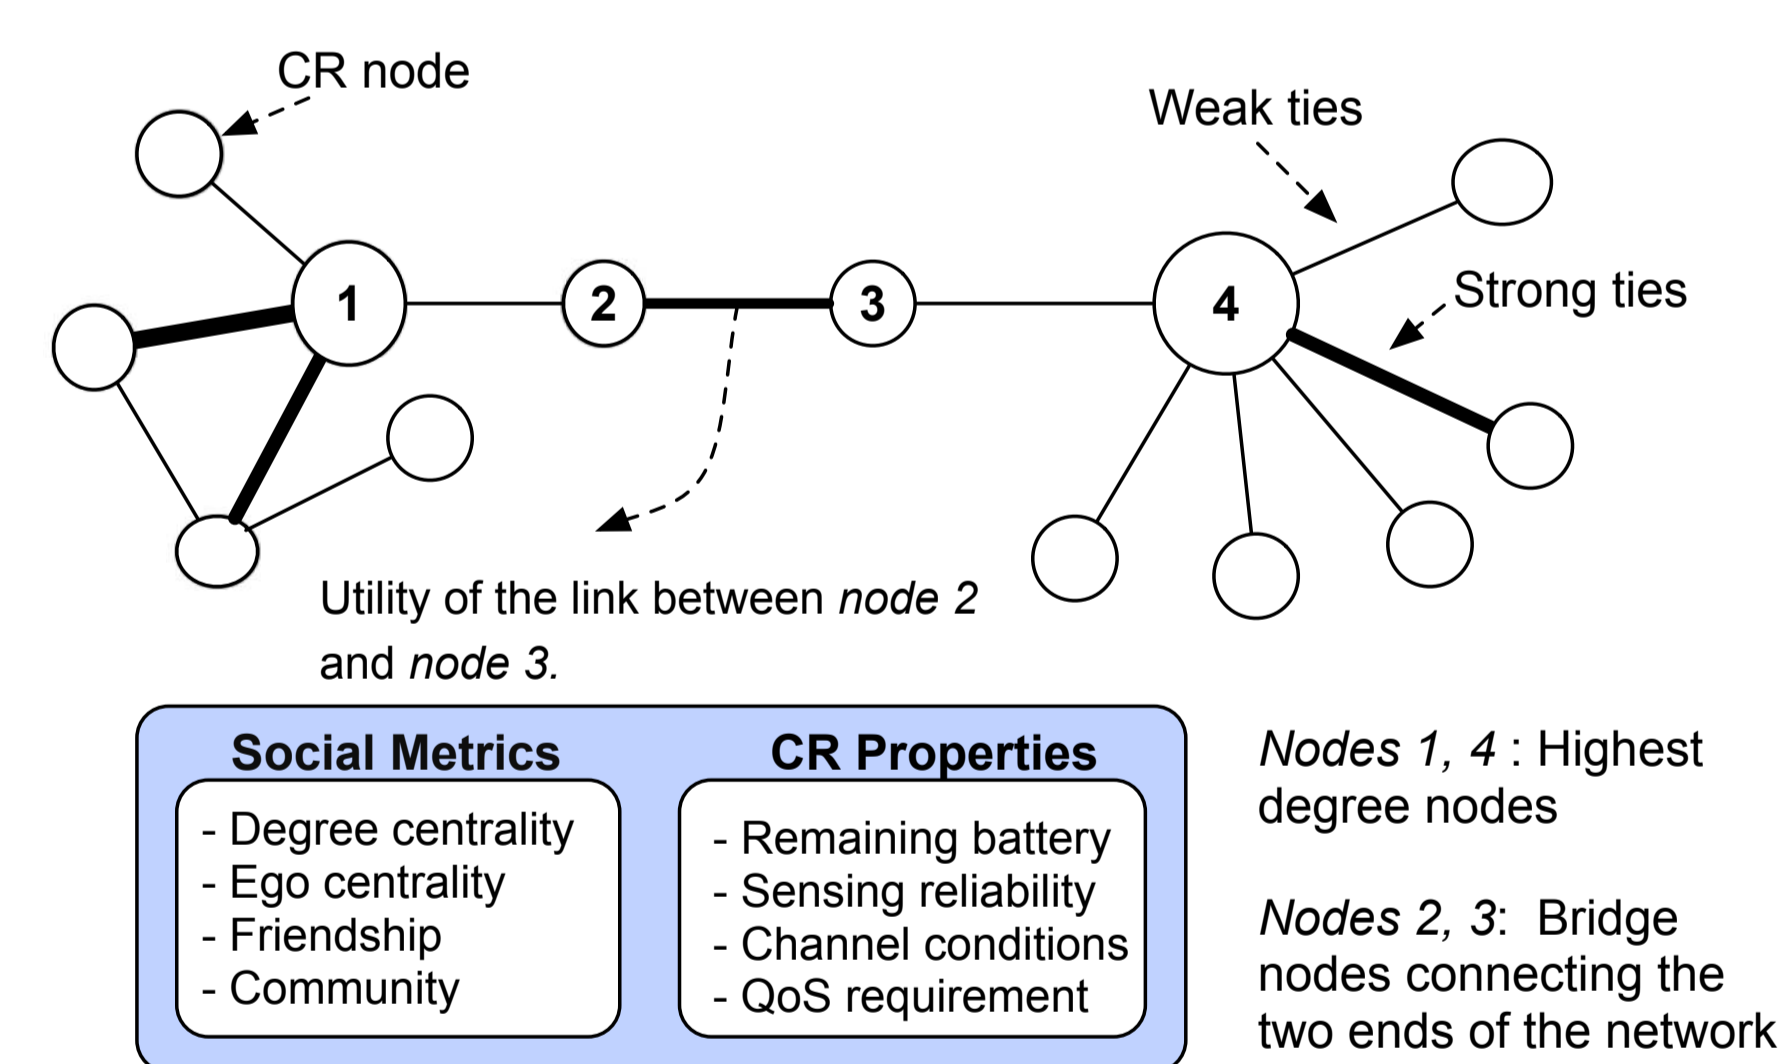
CR node

Weak ties

1

2

3

4

Strong ties

Utility of the link between *node 2* and *node 3.*

**Social Metrics**

- Degree centrality
- Ego centrality
- Friendship
- Community

**CR Properties**

- Remaining battery
- Sensing reliability
- Channel conditions
- QoS requirement

*Nodes 1, 4* : Highest degree nodes

*Nodes 2, 3*: Bridge nodes connecting the two ends of the network